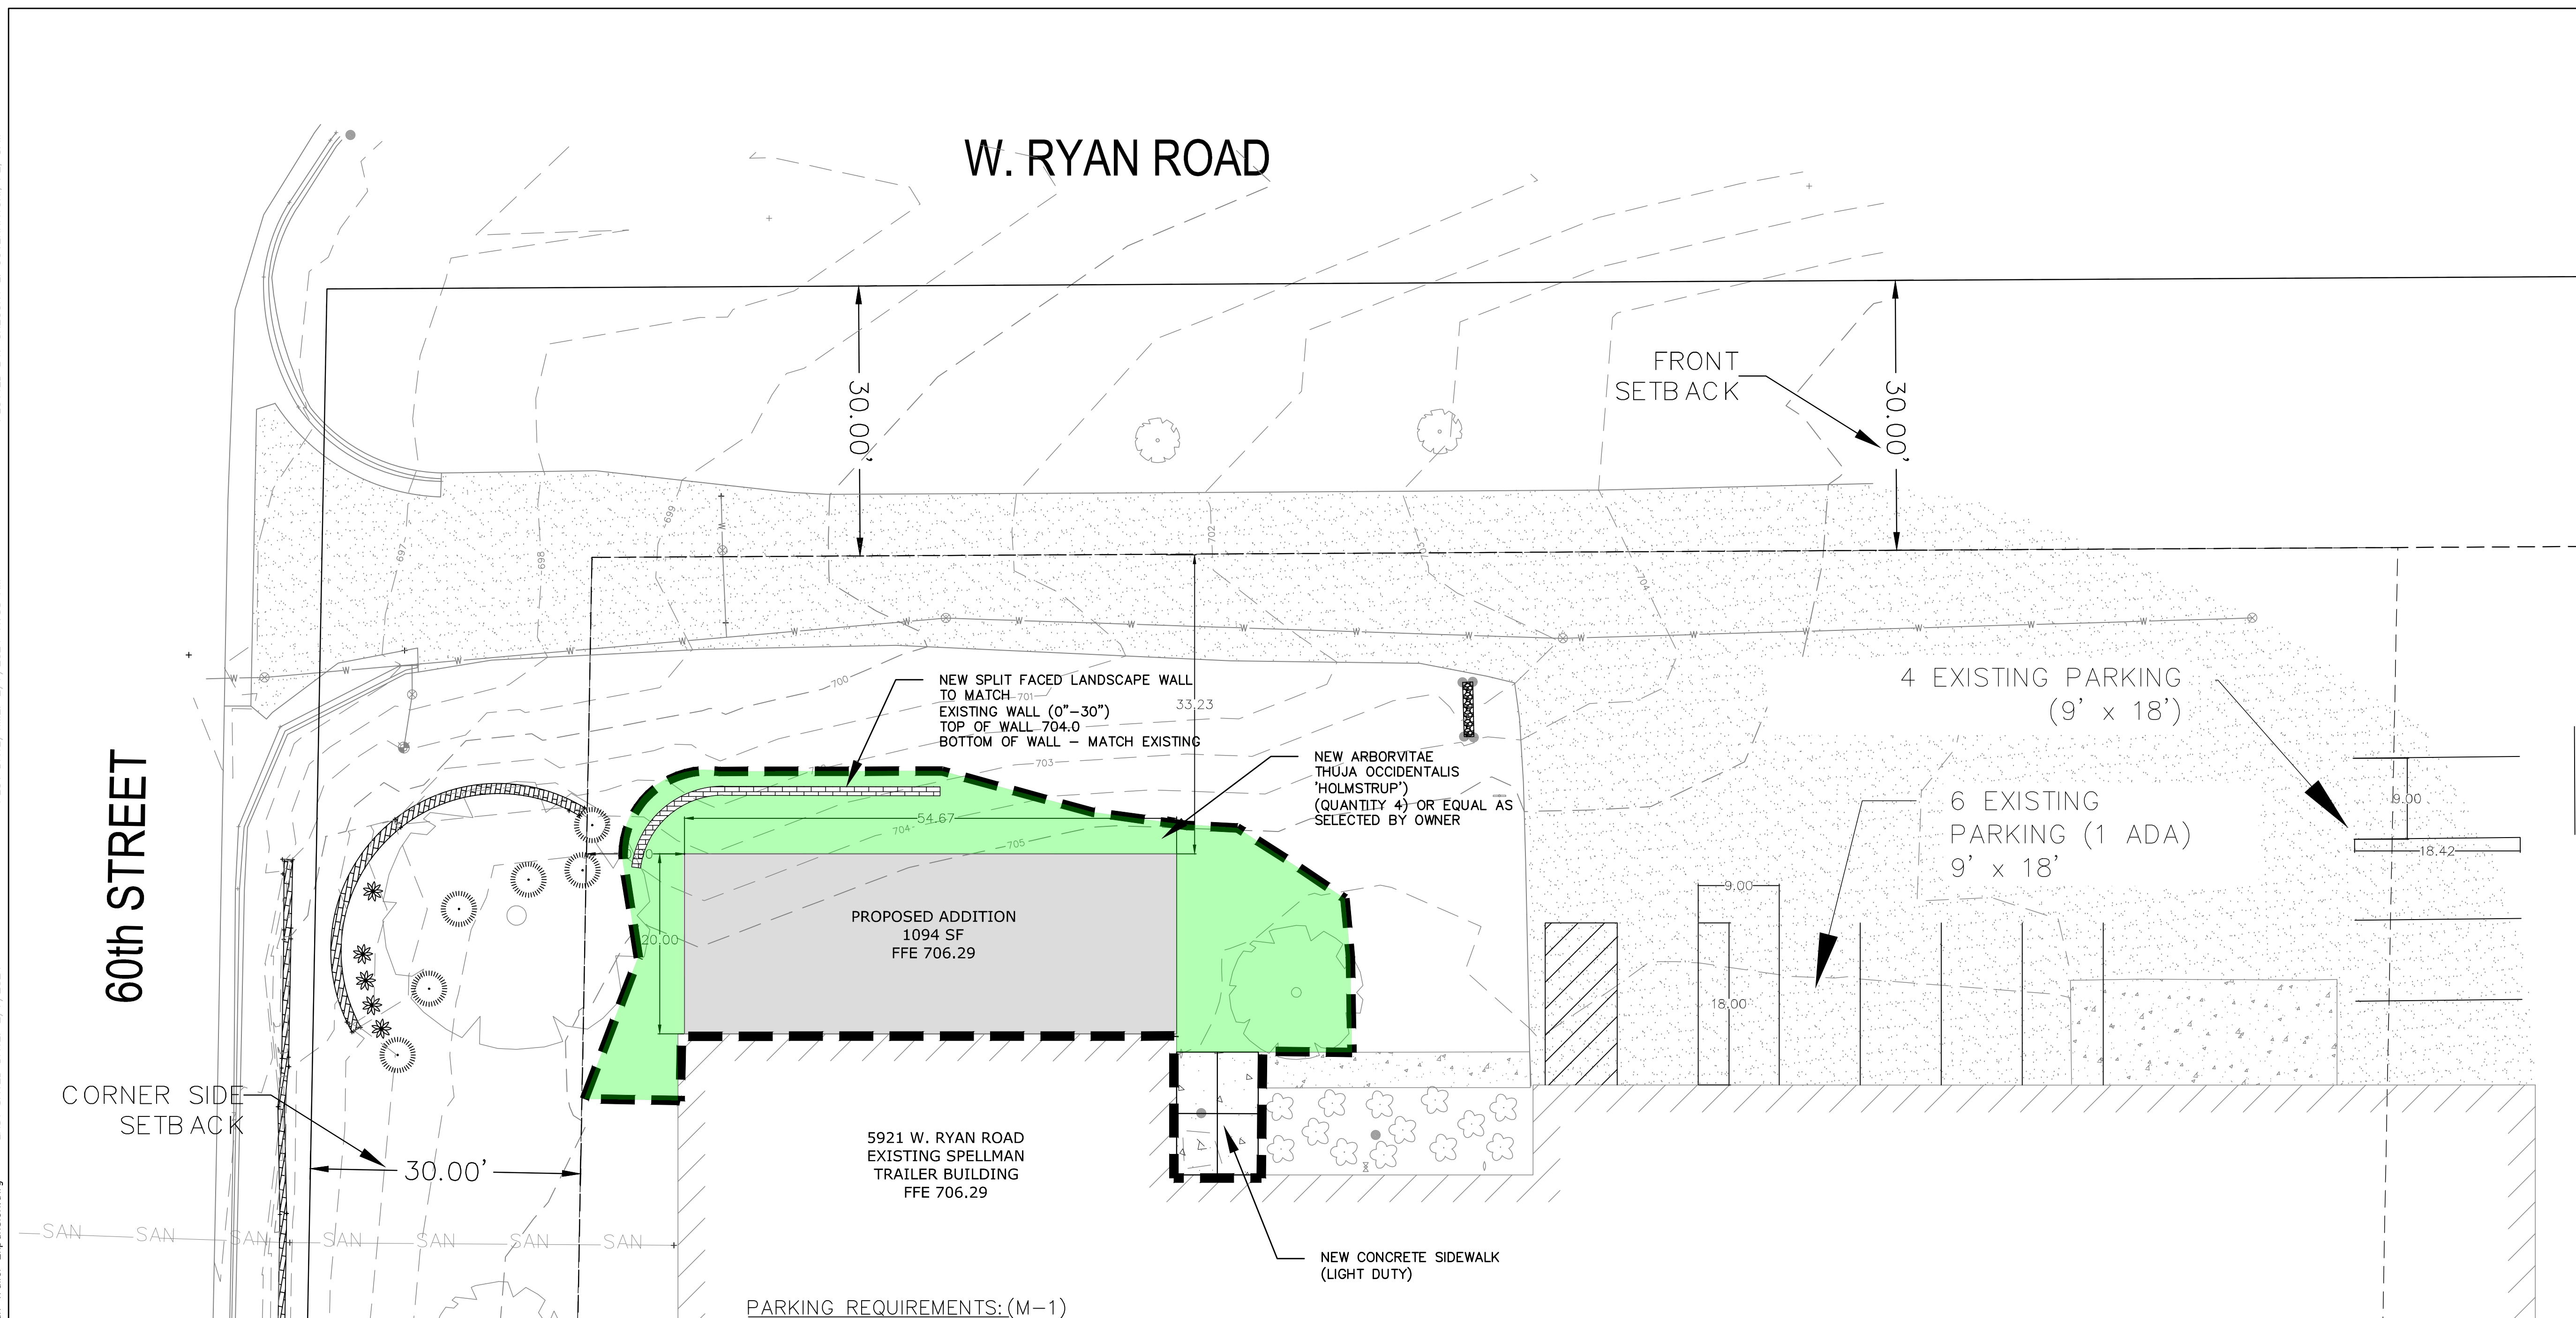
W. RYAN ROAD

30.00'

FRONT SETBACK

30.00'

697
698
699
700
701
702
703
704
705

33.23

NEW SPLIT FACED LANDSCAPE WALL TO MATCH EXISTING WALL (0"–30")
TOP OF WALL 704.0
BOTTOM OF WALL – MATCH EXISTING

NEW ARBORVITAE
THUJA OCCIDENTALIS 'HOLMSTRUP')
(QUANTITY 4) OR EQUAL AS SELECTED BY OWNER

4 EXISTING PARKING
(9' x 18')

6 EXISTING PARKING (1 ADA)
9' x 18'

9.00
18.42
9.00
18.00

54.67
20.00

PROPOSED ADDITION
1094 SF
FFE 706.29

60th STREET

CORNER SIDE SETBACK

30.00'

5921 W. RYAN ROAD
EXISTING SPELLMAN TRAILER BUILDING
FFE 706.29

NEW CONCRETE SIDEWALK
(LIGHT DUTY)

SAN SAN SAN SAN SAN SAN SAN

PARKING REQUIREMENTS: (M–1)